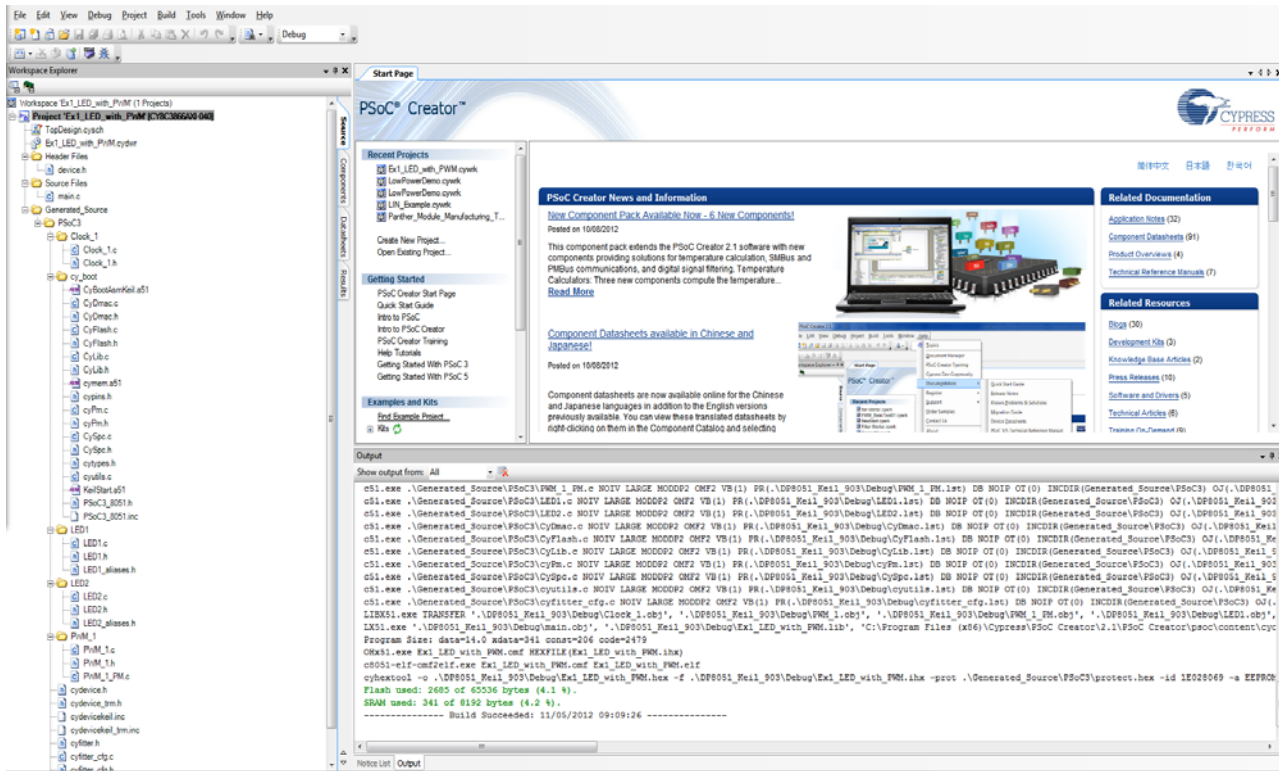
File Edit View Debug Project Build Tools Window Help

Debug

Workspace Explorer

Workspace 'Ex1_LED_with_PWM' (1 Projects)
Project 'Ex1_LED_with_PWM' [CY8C3866AXI-040]
TopDesign.cysch
Ex1_LED_with_PWM.cydwr
Header Files
device.h
Source Files
main.c
Generated_Source
PSoC3
Clock_1
Clock_1.c
Clock_1.h
cy_boot
CyBootAsmKeil.a51
CyDmac.c
CyDmac.h
CyFlash.c
CyFlash.h
CyLib.c
CyLib.h
cymem.a51
cypins.h
cyPm.c
cyPm.h
CySpc.c
CySpc.h
cytypes.h
cyutils.c
KeilStart.a51
PSoC3_8051.h
PSoC3_8051.inc
LED1
LED1.c
LED1.h
LED1_aliases.h
LED2
LED2.c
LED2.h
LED2_aliases.h
PWM_1
PWM_1.c
PWM_1.h
PWM_1_PM.c
cydevice.h
cydevice_trm.h
cydevicekeil.inc
cydevicekeil_trm.inc
cyfitter.h
cyfitter_cfg.c

Source Components Datasheets Results

Start Page

PSoC® Creator™

CYPRESS PERFORM

Recent Projects
Ex1_LED_with_PWM.cywrk
LowPowerDemo.cywrk
LowPowerDemo.cywrk
LIN_Example.cywrk
Panther_Module_Manufacturing_T...

Create New Project...
Open Existing Project...

Getting Started
PSoC Creator Start Page
Quick Start Guide
Intro to PSoC
Intro to PSoC Creator
PSoC Creator Training
Help Tutorials
Getting Started With PSoC 3
Getting Started With PSoC 5

Examples and Kits
Find Example Project...
Kits

簡体中文 日本語 한국어

PSoC Creator News and Information

New Component Pack Available Now - 6 New Components!
Posted on 10/08/2012
This component pack extends the PSoC Creator 2.1 software with new components providing solutions for temperature calculation, SMBus and PMBus communications, and digital signal filtering. Temperature Calculators: Three new components compute the temperature...
Read More

Component Datasheets available in Chinese and Japanese!
Posted on 10/08/2012
Component datasheets are now available online for the Chinese and Japanese languages in addition to the English versions previously available. You can view these translated datasheets by right-clicking on them in the Component Catalog and selecting

Related Documentation
Application Notes (32)
Component Datasheets (91)
Product Overviews (4)
Technical Reference Manuals (7)

Related Resources
Blogs (30)
Development Kits (3)
Knowledge Base Articles (2)
Press Releases (10)
Software and Drivers (5)
Technical Articles (6)
Training On-Demand (9)

Output
Show output from: All

c51.exe .\Generated_Source\PSoC3\PWM_1_PM.c NOIV LARGE MODDP2 OMF2 VB(1) PR(.\DP8051_Keil_903\Debug\PWM_1_PM.lst) DB NOIP OT(0) INCDIR(Generated_Source\PSoC3) OJ(.\DP8051_Keil_903
c51.exe .\Generated_Source\PSoC3\LED1.c NOIV LARGE MODDP2 OMF2 VB(1) PR(.\DP8051_Keil_903\Debug\LED1.lst) DB NOIP OT(0) INCDIR(Generated_Source\PSoC3) OJ(.\DP8051_Keil_903
c51.exe .\Generated_Source\PSoC3\LED2.c NOIV LARGE MODDP2 OMF2 VB(1) PR(.\DP8051_Keil_903\Debug\LED2.lst) DB NOIP OT(0) INCDIR(Generated_Source\PSoC3) OJ(.\DP8051_Keil_903
c51.exe .\Generated_Source\PSoC3\CyDmac.c NOIV LARGE MODDP2 OMF2 VB(1) PR(.\DP8051_Keil_903\Debug\CyDmac.lst) DB NOIP OT(0) INCDIR(Generated_Source\PSoC3) OJ(.\DP8051_Keil
c51.exe .\Generated_Source\PSoC3\CyFlash.c NOIV LARGE MODDP2 OMF2 VB(1) PR(.\DP8051_Keil_903\Debug\CyFlash.lst) DB NOIP OT(0) INCDIR(Generated_Source\PSoC3) OJ(.\DP8051_Ke
c51.exe .\Generated_Source\PSoC3\CyLib.c NOIV LARGE MODDP2 OMF2 VB(1) PR(.\DP8051_Keil_903\Debug\CyLib.lst) DB NOIP OT(0) INCDIR(Generated_Source\PSoC3) OJ(.\DP8051_Keil_9
c51.exe .\Generated_Source\PSoC3\cyPm.c NOIV LARGE MODDP2 OMF2 VB(1) PR(.\DP8051_Keil_903\Debug\cyPm.lst) DB NOIP OT(0) INCDIR(Generated_Source\PSoC3) OJ(.\DP8051_Keil_903
c51.exe .\Generated_Source\PSoC3\CySpc.c NOIV LARGE MODDP2 OMF2 VB(1) PR(.\DP8051_Keil_903\Debug\CySpc.lst) DB NOIP OT(0) INCDIR(Generated_Source\PSoC3) OJ(.\DP8051_Keil_9
c51.exe .\Generated_Source\PSoC3\cyutils.c NOIV LARGE MODDP2 OMF2 VB(1) PR(.\DP8051_Keil_903\Debug\cyutils.lst) DB NOIP OT(0) INCDIR(Generated_Source\PSoC3) OJ(.\DP8051_Ke
c51.exe .\Generated_Source\PSoC3\cyfitter_cfg.c NOIV LARGE MODDP2 OMF2 VB(1) PR(.\DP8051_Keil_903\Debug\cyfitter_cfg.lst) DB NOIP OT(0) INCDIR(Generated_Source\PSoC3) OJ(.
LIBX51.exe TRANSFER '.\DP8051_Keil_903\Debug\Clock_1.obj', '.\DP8051_Keil_903\Debug\PWM_1.obj', '.\DP8051_Keil_903\Debug\PWM_1_PM.obj', '.\DP8051_Keil_903\Debug\LED1.obj',
LX51.exe '.\DP8051_Keil_903\Debug\main.obj', '.\DP8051_Keil_903\Debug\Ex1_LED_with_PWM.lib', 'C:\Program Files (x86)\Cypress\PSoC Creator\2.1\PSoC Creator\psoc\content\cyc
Program Size: data=14.0 xdata=341 const=206 code=2479
OHx51.exe Ex1_LED_with_PWM.omf HEXFILE(Ex1_LED_with_PWM.ihx)
c8051-elf-cmf2elf.exe Ex1_LED_with_PWM.omf Ex1_LED_with_PWM.elf
cyhextool -o .\DP8051_Keil_903\Debug\Ex1_LED_with_PWM.hex -f .\DP8051_Keil_903\Debug\Ex1_LED_with_PWM.ihx -prot .\Generated_Source\PSoC3\protect.hex -id 1E028069 -a EEPROM
Flash used: 2685 of 65536 bytes (4.1 %).
SRAM used: 341 of 8192 bytes (4.2 %).
--------------- Build Succeeded: 11/05/2012 09:09:26 ---------------

Notice List Output